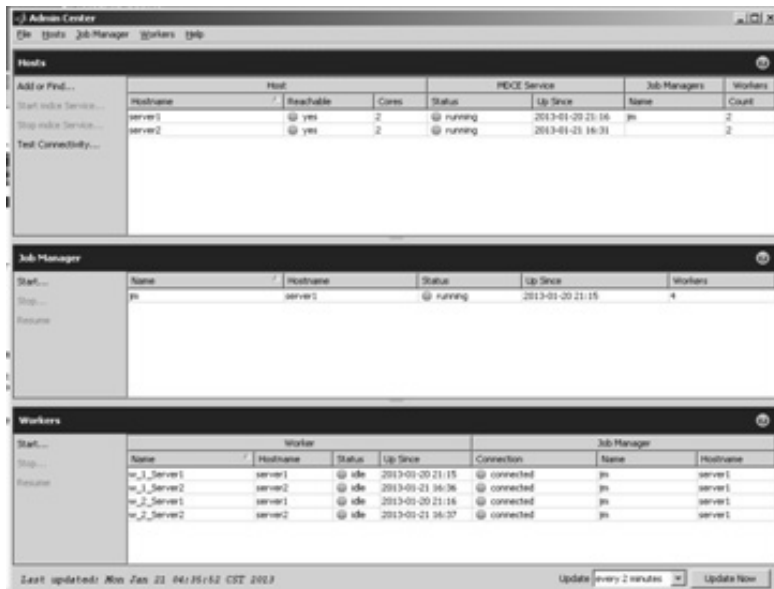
Admin Center
File Hosts Job Manager Workers Help

Hosts

Add or Find...
Start mdce Service...
Stop mdce Service...
Test Connectivity...

| Host | | | MDCE Service | | Job Managers | Workers |
|---|---|---|---|---|---|---|
| Hostname | Reachable | Cores | Status | Up Since | Name | Count |
| server1 | yes | 2 | running | 2013-01-20 21:16 | jm | 2 |
| server2 | yes | 2 | running | 2013-01-21 16:31 | | 2 |

Job Manager

Start...
Stop...
Resume

| Name | Hostname | Status | Up Since | Workers |
|---|---|---|---|---|
| jm | server1 | running | 2013-01-20 21:15 | 4 |

Workers

Start...
Stop...
Resume

| Worker | | | | Job Manager | | |
|---|---|---|---|---|---|---|
| Name | Hostname | Status | Up Since | Connection | Name | Hostname |
| w_1_Server1 | server1 | idle | 2013-01-20 21:15 | connected | jm | server1 |
| w_1_Server2 | server2 | idle | 2013-01-21 16:36 | connected | jm | server1 |
| w_2_Server1 | server1 | idle | 2013-01-20 21:16 | connected | jm | server1 |
| w_2_Server2 | server2 | idle | 2013-01-21 16:37 | connected | jm | server1 |

Last updated: Mon Jan 21 04:35:52 CST 2013

Update every 2 minutes Update Now